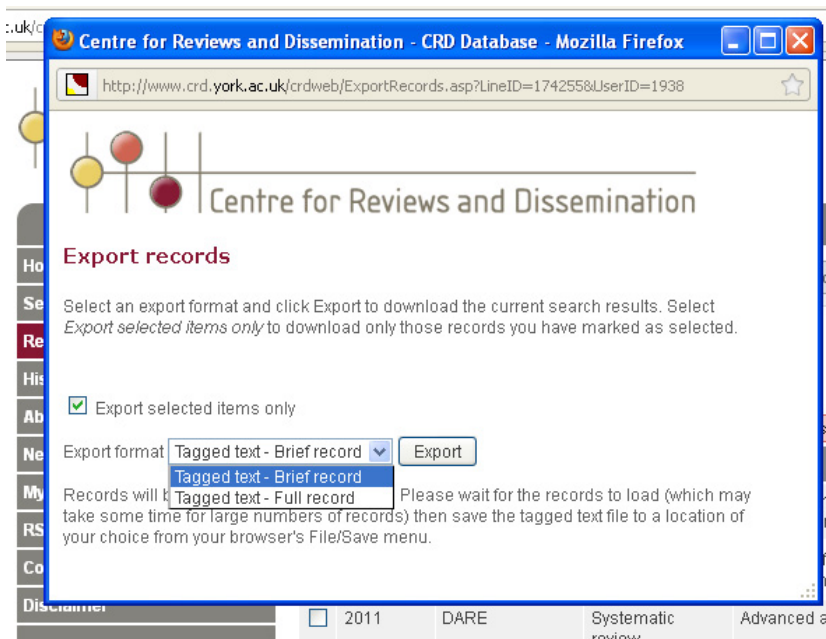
:.uk/c

Centre for Reviews and Dissemination - CRD Database - Mozilla Firefox

http://www.crd.york.ac.uk/crdweb/ExportRecords.asp?LineID=1742558&UserID=1938

Centre for Reviews and Dissemination

Export records

Select an export format and click Export to download the current search results. Select *Export selected items only* to download only those records you have marked as selected.

Export selected items only

Export format Tagged text - Brief record Export

Tagged text - Brief record
Tagged text - Full record

Records will b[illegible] Please wait for the records to load (which may take some time for large numbers of records) then save the tagged text file to a location of your choice from your browser's File/Save menu.

Ho
Se
Re
Hi
Ab
Ne
My
RS
Co
Disclaimer

2011 DARE Systematic review Advanced a